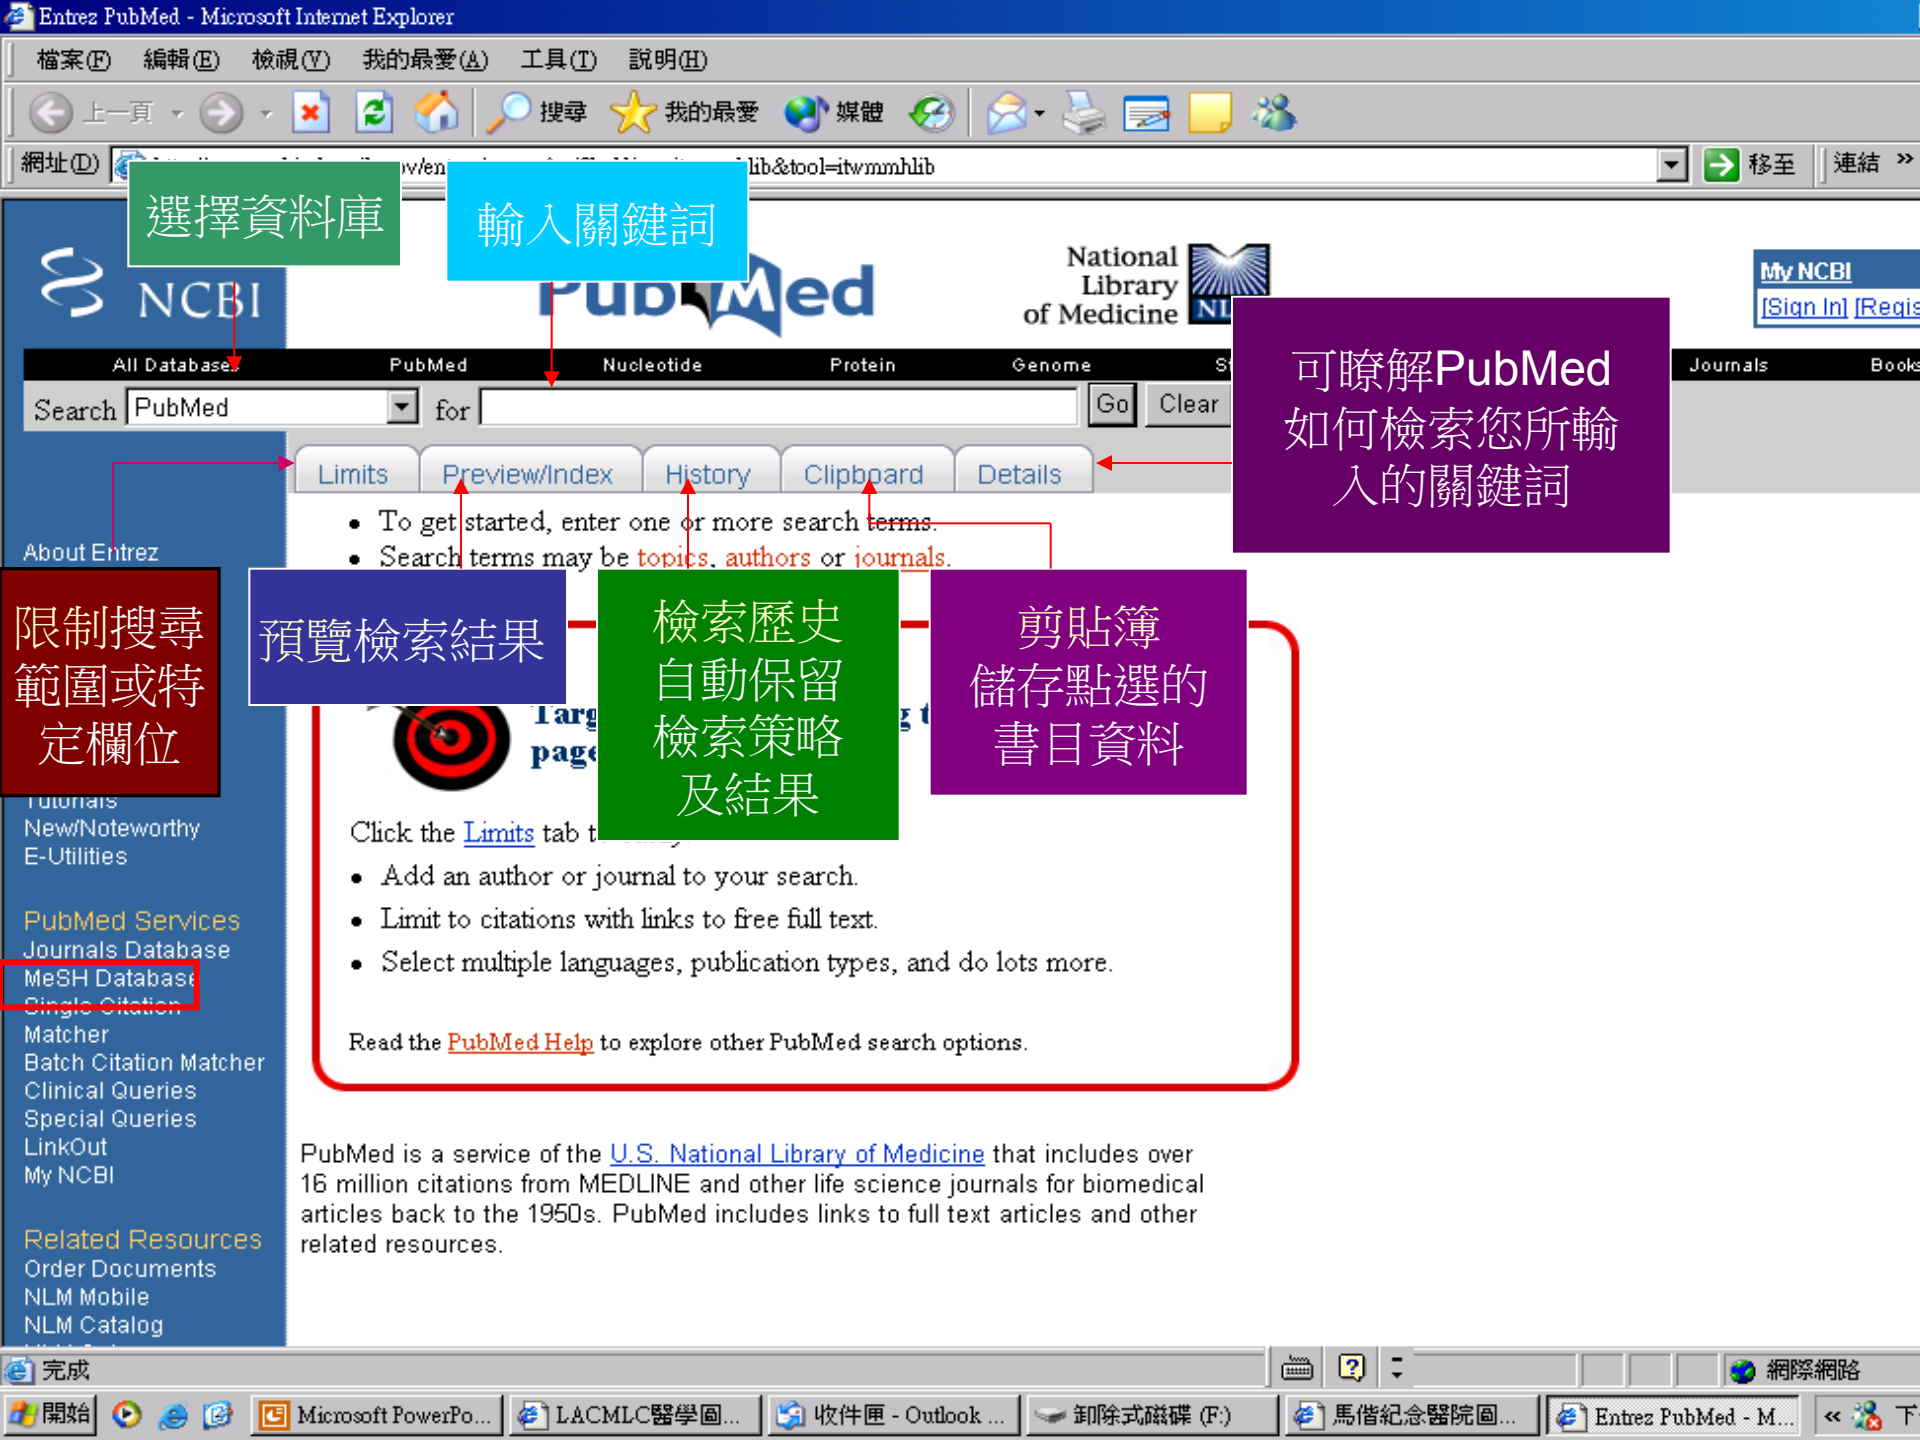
Entrez PubMed - Microsoft Internet Explorer

檔案(F) 編輯(E) 檢視(V) 我的最愛(A) 工具(T) 說明(H)

上一頁 搜尋 我的最愛 媒體

網址(D) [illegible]w/en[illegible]lib&tool=itwmmhlib 移至 連結

選擇資料庫

輸入關鍵詞

NCBI

PubMed

National Library of Medicine NLM

My NCBI
[Sign In] [Regis

All Databases PubMed Nucleotide Protein Genome St Journals Books

Search PubMed for Go Clear

可瞭解PubMed如何檢索您所輸入的關鍵詞

Limits Preview/Index History Clipboard Details

About Entrez

• To get started, enter one or more search terms.
• Search terms may be topics, authors or journals.

限制搜尋範圍或特定欄位

預覽檢索結果

檢索歷史自動保留檢索策略及結果

剪貼簿儲存點選的書目資料

Targ page

Tutorials
New/Noteworthy
E-Utilities

Click the Limits tab t

• Add an author or journal to your search.
• Limit to citations with links to free full text.
• Select multiple languages, publication types, and do lots more.

PubMed Services
Journals Database
MeSH Database
Single Citation Matcher
Batch Citation Matcher
Clinical Queries
Special Queries
LinkOut
My NCBI

Read the PubMed Help to explore other PubMed search options.

PubMed is a service of the U.S. National Library of Medicine that includes over 16 million citations from MEDLINE and other life science journals for biomedical articles back to the 1950s. PubMed includes links to full text articles and other related resources.

Related Resources
Order Documents
NLM Mobile
NLM Catalog

完成 網際網路

開始 Microsoft PowerPo... LACMLC醫學圖... 收件匣 - Outlook ... 卸除式磁碟 (F:) 馬偕紀念醫院圖... Entrez PubMed - M... 下